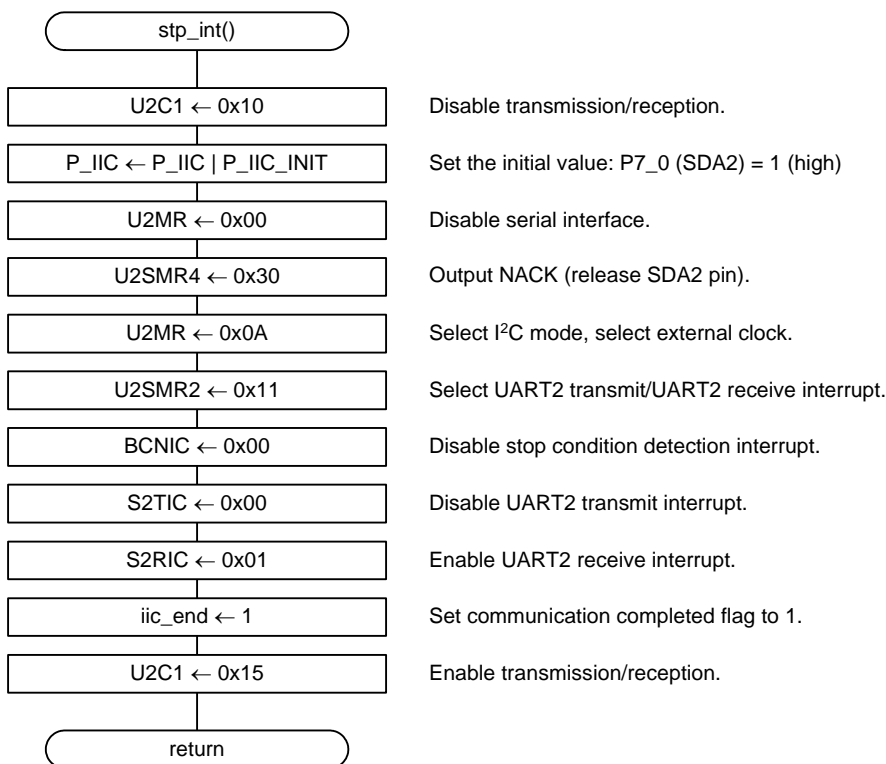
stp_int()

U2C1 $\leftarrow$ 0x10
Disable transmission/reception.

P_IIC $\leftarrow$ P_IIC | P_IIC_INIT
Set the initial value: P7_0 (SDA2) = 1 (high)

U2MR $\leftarrow$ 0x00
Disable serial interface.

U2SMR4 $\leftarrow$ 0x30
Output NACK (release SDA2 pin).

U2MR $\leftarrow$ 0x0A
Select I$^2$C mode, select external clock.

U2SMR2 $\leftarrow$ 0x11
Select UART2 transmit/UART2 receive interrupt.

BCNIC $\leftarrow$ 0x00
Disable stop condition detection interrupt.

S2TIC $\leftarrow$ 0x00
Disable UART2 transmit interrupt.

S2RIC $\leftarrow$ 0x01
Enable UART2 receive interrupt.

iic_end $\leftarrow$ 1
Set communication completed flag to 1.

U2C1 $\leftarrow$ 0x15
Enable transmission/reception.

return